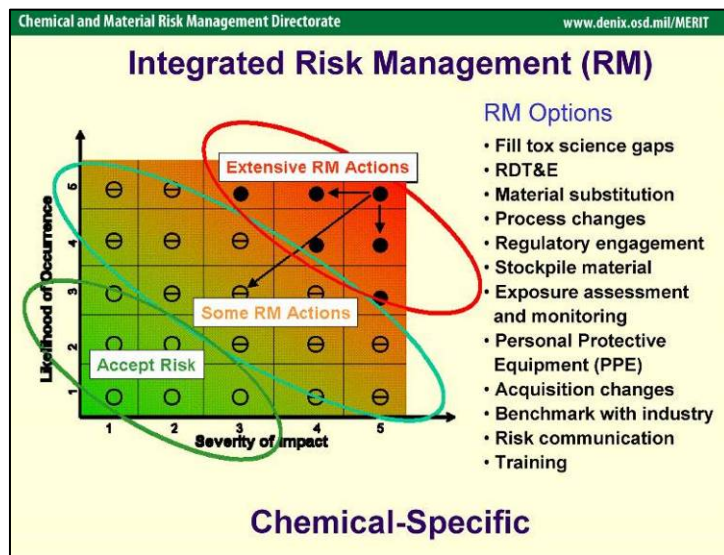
Chemical and Material Risk Management Directorate

www.denix.osd.mil/MERIT

Integrated Risk Management (RM)

Extensive RM Actions

Some RM Actions

Accept Risk

Likelihood of Occurrence

5
4
3
2
1

1 2 3 4 5

Severity of Impact

RM Options

• Fill tox science gaps
• RDT&E
• Material substitution
• Process changes
• Regulatory engagement
• Stockpile material
• Exposure assessment and monitoring
• Personal Protective Equipment (PPE)
• Acquisition changes
• Benchmark with industry
• Risk communication
• Training

Chemical-Specific